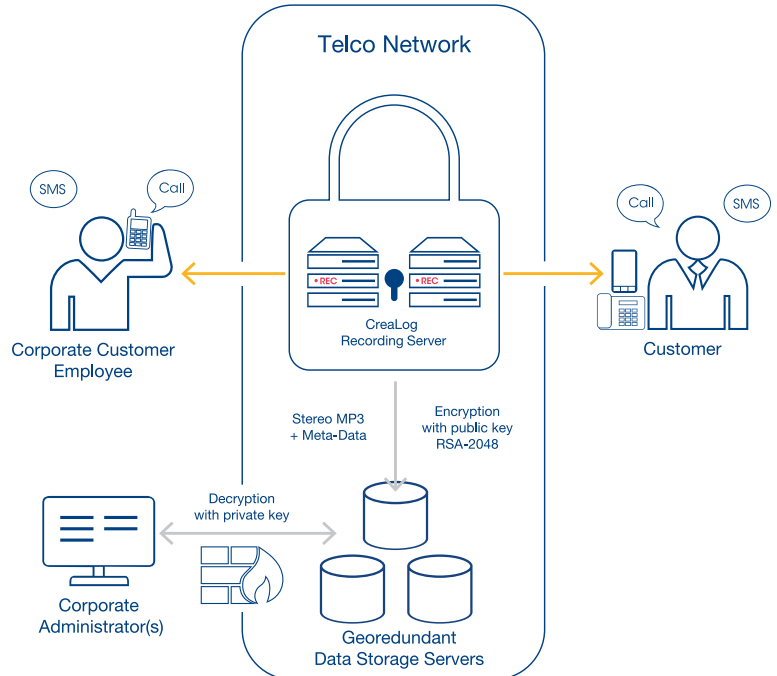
Telco Network

SMS

Call

Call

SMS

• REC

• REC

CreaLog Recording Server

Corporate Customer Employee

Customer

Stereo MP3 + Meta-Data

Encryption with public key RSA-2048

Decryption with private key

Corporate Administrator(s)

Georedundant Data Storage Servers